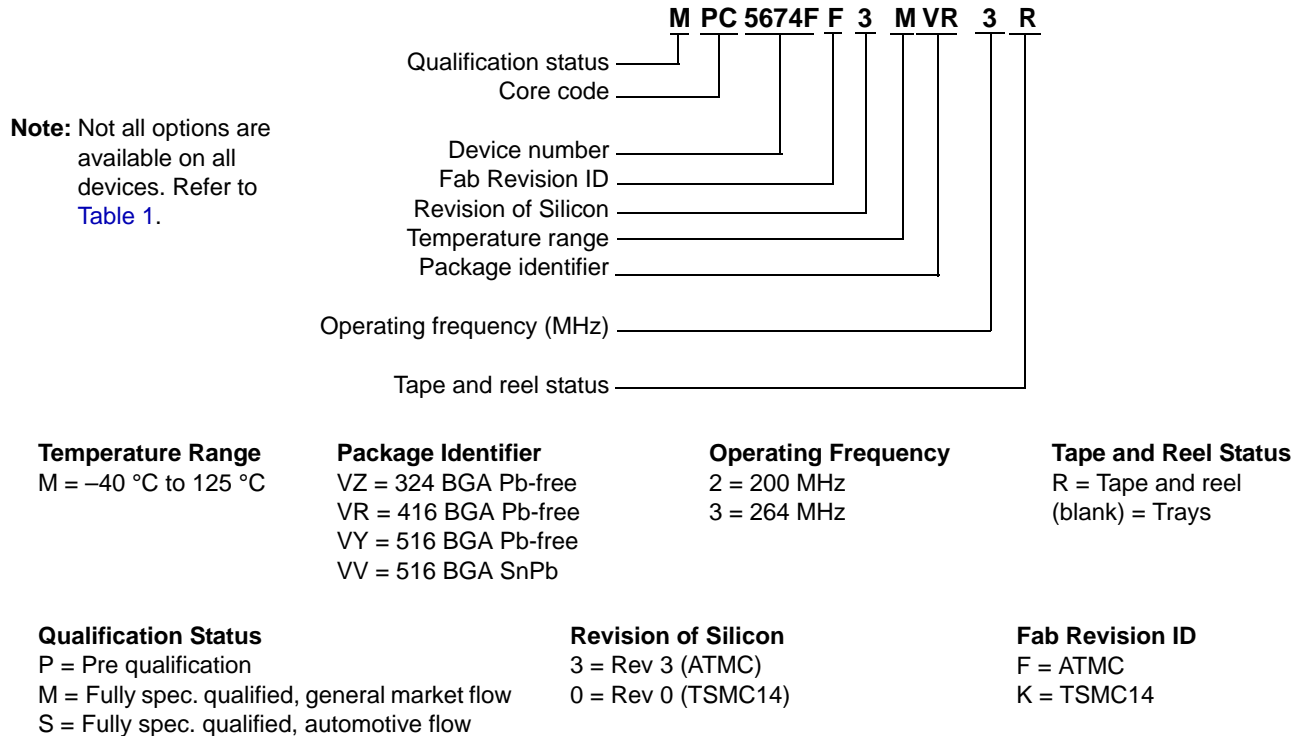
M PC 5674F F 3 M VR 3 R

Qualification status
Core code

Note: Not all options are available on all devices. Refer to Table 1.

Device number
Fab Revision ID
Revision of Silicon
Temperature range
Package identifier

Operating frequency (MHz)

Tape and reel status

Temperature Range
M = –40 °C to 125 °C

Package Identifier
VZ = 324 BGA Pb-free
VR = 416 BGA Pb-free
VY = 516 BGA Pb-free
VV = 516 BGA SnPb

Operating Frequency
2 = 200 MHz
3 = 264 MHz

Tape and Reel Status
R = Tape and reel
(blank) = Trays

Qualification Status
P = Pre qualification
M = Fully spec. qualified, general market flow
S = Fully spec. qualified, automotive flow

Revision of Silicon
3 = Rev 3 (ATMC)
0 = Rev 0 (TSMC14)

Fab Revision ID
F = ATMC
K = TSMC14